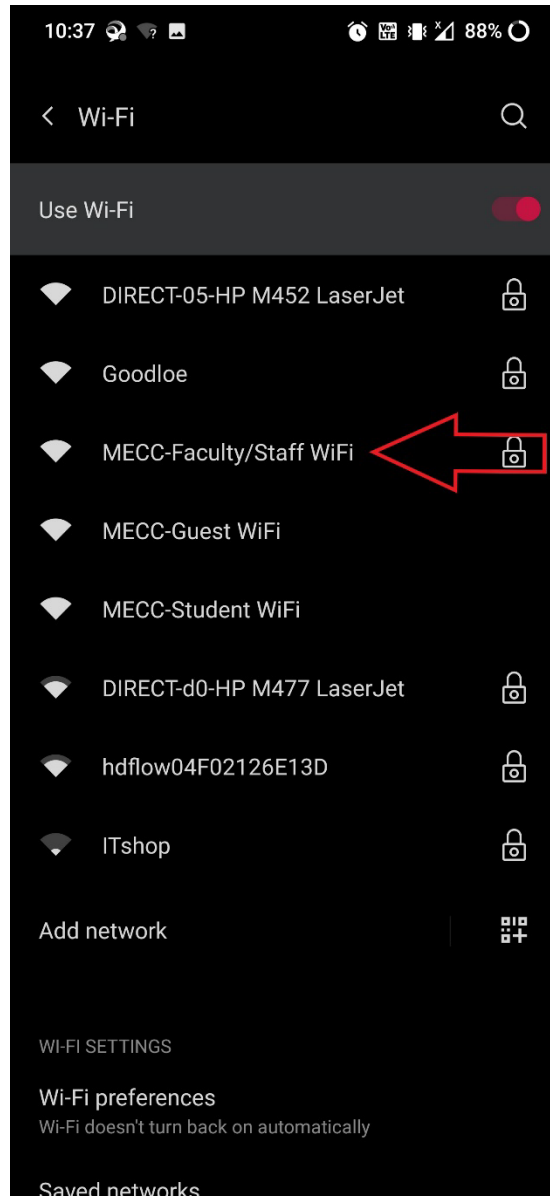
10:37 88%

Wi-Fi

Use Wi-Fi

DIRECT-05-HP M452 LaserJet

Goodloe

MECC-Faculty/Staff WiFi

MECC-Guest WiFi

MECC-Student WiFi

DIRECT-d0-HP M477 LaserJet

hdflow04F02126E13D

ITshop

Add network

WI-FI SETTINGS

Wi-Fi preferences
Wi-Fi doesn't turn back on automatically

Saved networks